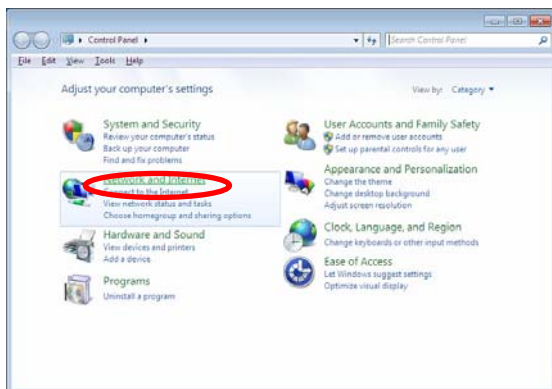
Control Panel ▸

Search Control Panel

File Edit View Tools Help

Adjust your computer's settings

View by: Category ▾

System and Security
Review your computer's status
Back up your computer
Find and fix problems

Network and Internet
Connect to the Internet
View network status and tasks
Choose homegroup and sharing options

Hardware and Sound
View devices and printers
Add a device

Programs
Uninstall a program

User Accounts and Family Safety
Add or remove user accounts
Set up parental controls for any user

Appearance and Personalization
Change the theme
Change desktop background
Adjust screen resolution

Clock, Language, and Region
Change keyboards or other input methods

Ease of Access
Let Windows suggest settings
Optimize visual display